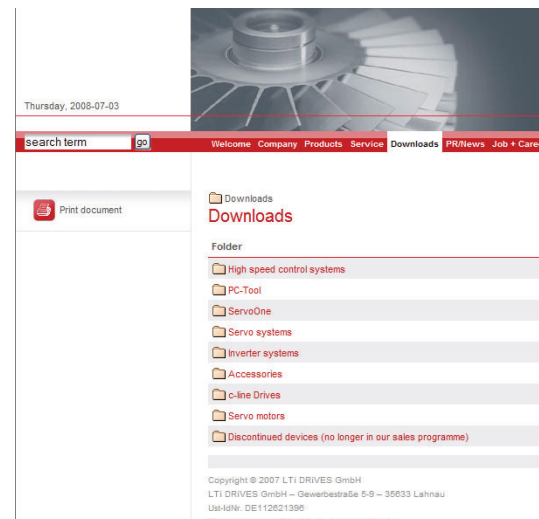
Thursday, 2008-07-03

search term go

Welcome Company Products Service Downloads PR/News Job + Care

Print document

Downloads

Downloads

Folder

High speed control systems

PC-Tool

ServoOne

Servo systems

Inverter systems

Accessories

c-line Drives

Servo motors

Discontinued devices (no longer in our sales programme)

Copyright © 2007 LTi DRIVES GmbH

LTi DRIVES GmbH – Gewerbestraße 5-9 – 35633 Lahnau

Ust-IdNr. DE112621396